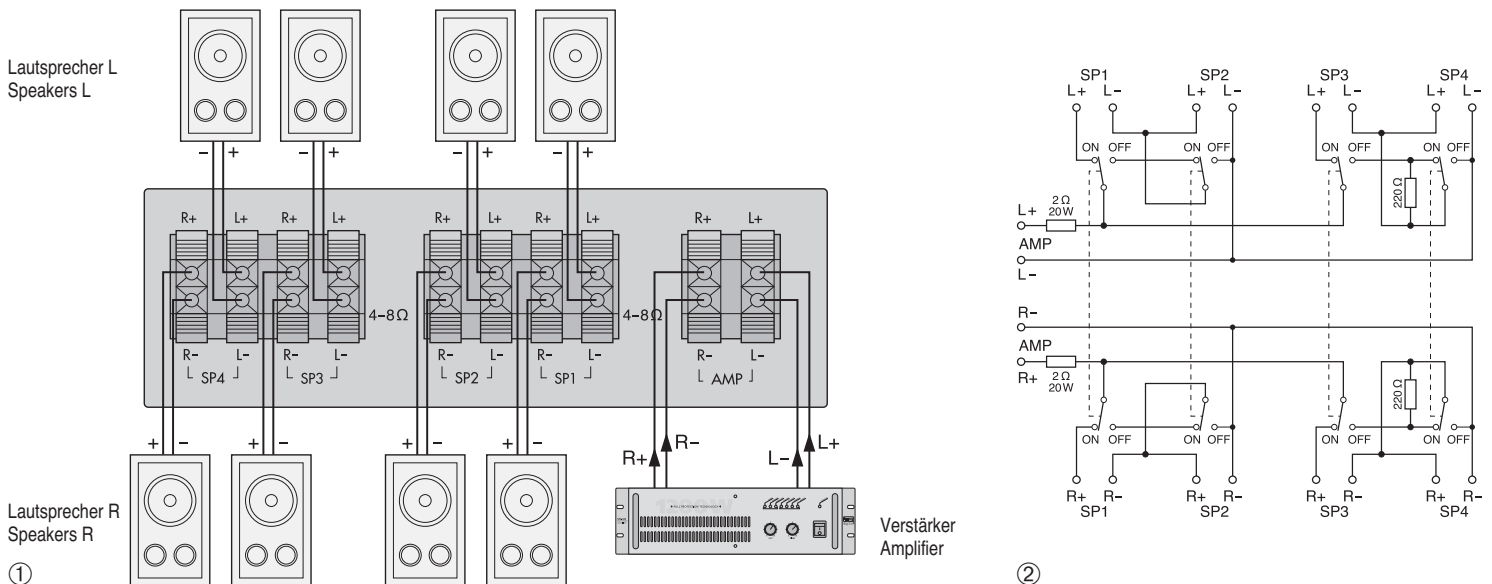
Lautsprecher L
Speakers L

– + – + – + – +

R+ L+ R+ L+ R+ L+ R+ L+ R+ L+

4–8 Ω 4–8 Ω

R– L– R– L– R– L– R– L– R– L–

SP4 SP3 SP2 SP1 AMP

+ – + – + – + –

R+ R– L– L+

Lautsprecher R
Speakers R

Verstärker
Amplifier

①

SP1 SP2 SP3 SP4
L+ L– L+ L– L+ L– L+ L–

ON OFF ON OFF ON OFF ON OFF

L+ 2 Ω 20W
AMP
L–

220 Ω

R–
AMP
R+ 2 Ω 20W

220 Ω

ON OFF ON OFF ON OFF ON OFF

R+ R– R+ R– R+ R– R+ R–
SP1 SP2 SP3 SP4

②